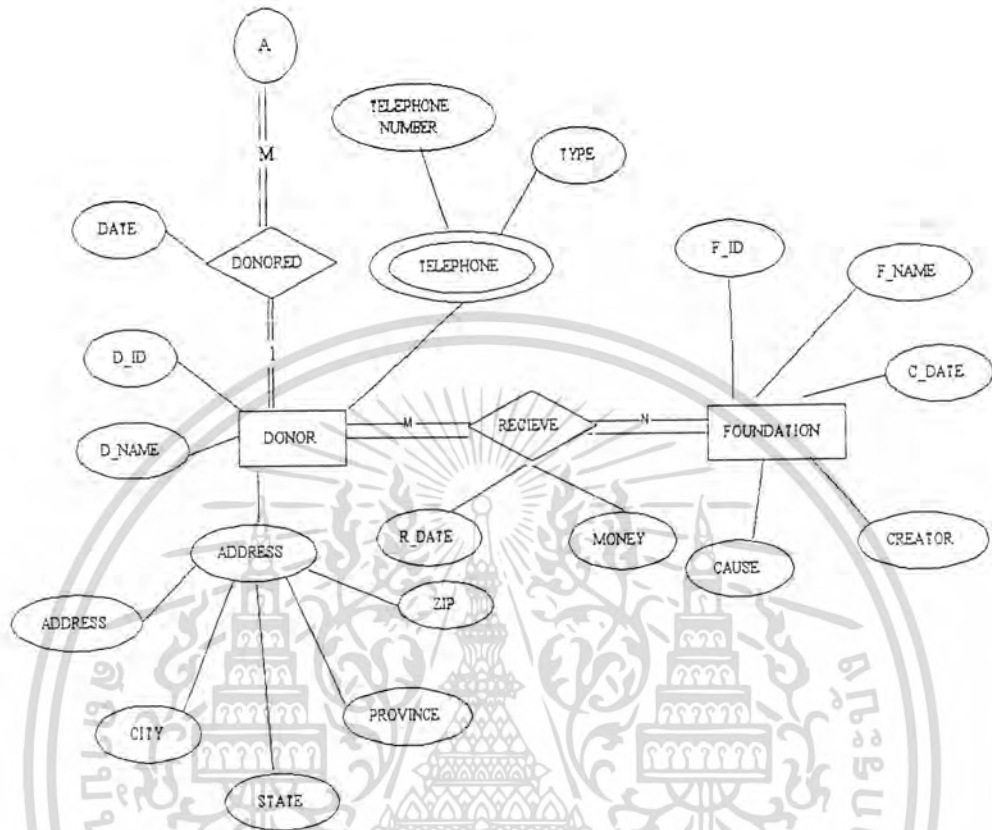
A

M

TELEPHONE NUMBER

TYPE

DATE

DONORED

TELEPHONE

F_ID

F_NAME

1

D_ID

C_DATE

M

RECIEVE

N

DONOR

FOUNDATION

D_NAME

R_DATE

MONEY

CREATOR

ADDRESS

CAUSE

ZIP

ADDRESS

PROVINCE

CITY

STATE